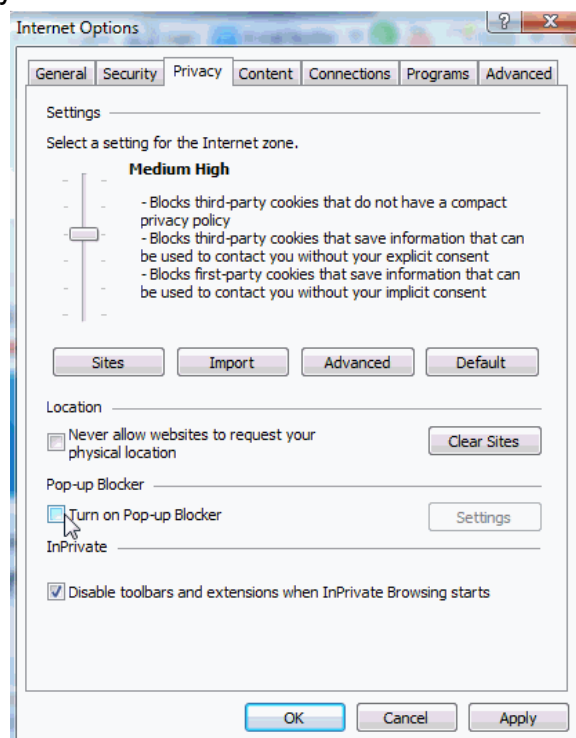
Internet Options

?

X

General | Security | Privacy | Content | Connections | Programs | Advanced

Settings

Select a setting for the Internet zone.

Medium High

- Blocks third-party cookies that do not have a compact privacy policy
- Blocks third-party cookies that save information that can be used to contact you without your explicit consent
- Blocks first-party cookies that save information that can be used to contact you without your implicit consent

Sites | Import | Advanced | Default

Location

Never allow websites to request your physical location

Clear Sites

Pop-up Blocker

Turn on Pop-up Blocker

Settings

InPrivate

Disable toolbars and extensions when InPrivate Browsing starts

OK | Cancel | Apply